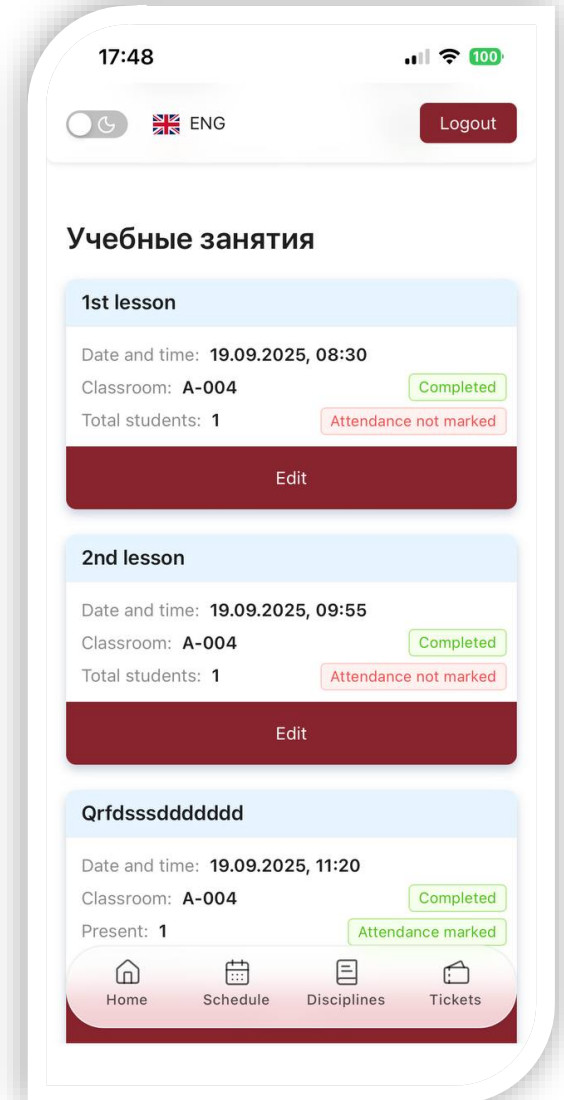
17:48

100

ENG

Logout

Учебные занятия

1st lesson

Date and time: 19.09.2025, 08:30

Classroom: A-004

Completed

Total students: 1

Attendance not marked

Edit

2nd lesson

Date and time: 19.09.2025, 09:55

Classroom: A-004

Completed

Total students: 1

Attendance not marked

Edit

Qrfdsssddddddd

Date and time: 19.09.2025, 11:20

Classroom: A-004

Completed

Present: 1

Attendance marked

Home

Schedule

Disciplines

Tickets